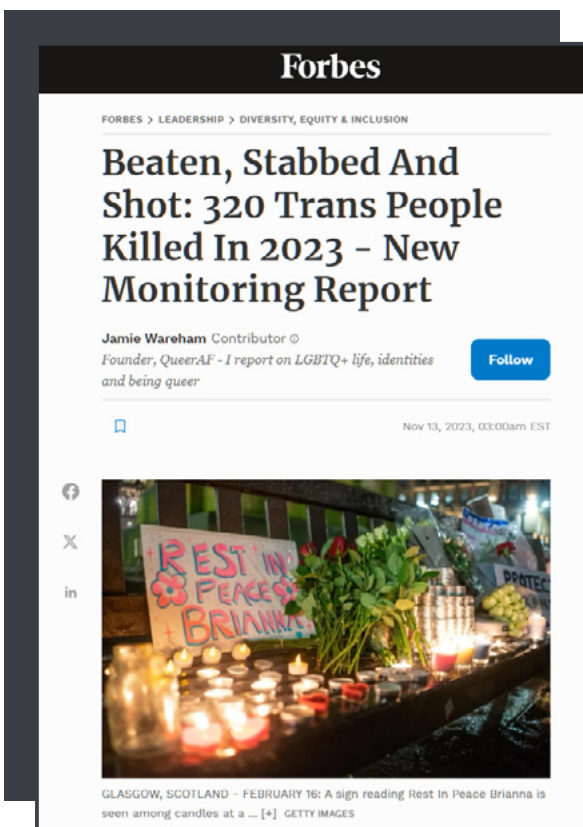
Forbes

FORBES > LEADERSHIP > DIVERSITY, EQUITY & INCLUSION

Beaten, Stabbed And Shot: 320 Trans People Killed In 2023 - New Monitoring Report

Jamie Wareham Contributor ⓘ
Founder, QueerAF - I report on LGBTQ+ life, identities and being queer

Follow

Nov 13, 2023, 03:00am EST

f
𝕏
in

REST IN PEACE BRIANNA

PROTECT

GLASGOW, SCOTLAND - FEBRUARY 16: A sign reading Rest In Peace Brianna is seen among candles at a ... [+] GETTY IMAGES